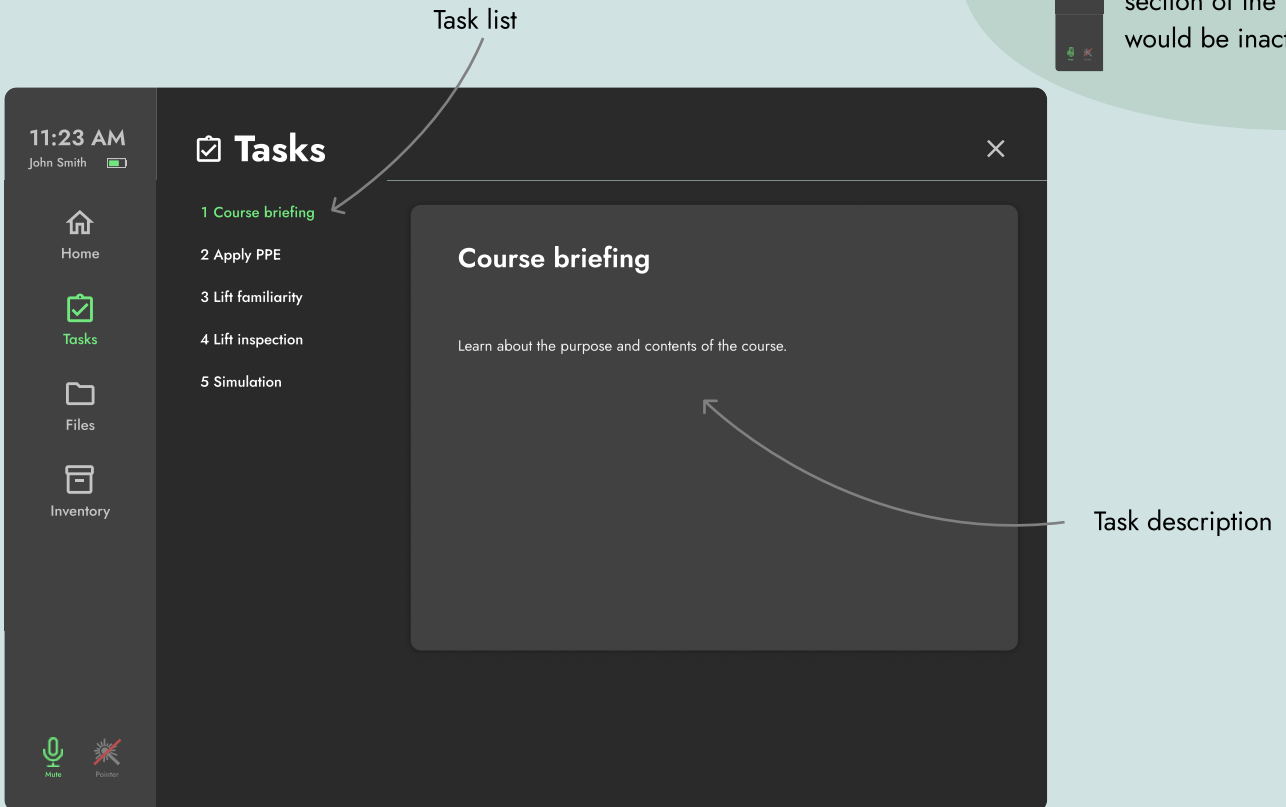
Task list

section of the
would be inac

11:23 AM
John Smith

Home

Tasks

Files

Inventory

Mute

Pointer

Tasks

1 Course briefing

2 Apply PPE

3 Lift familiarity

4 Lift inspection

5 Simulation

Course briefing

Learn about the purpose and contents of the course.

Task description